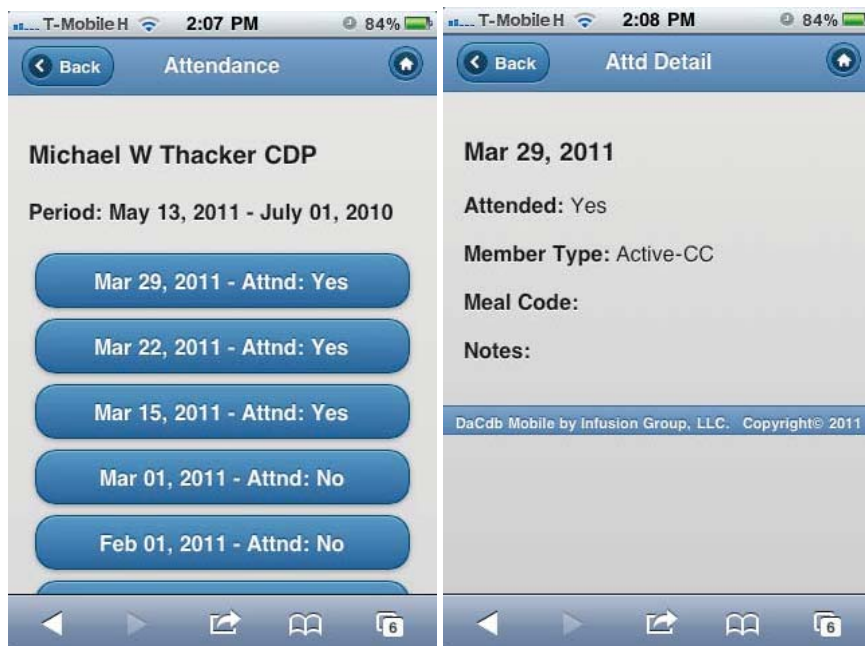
T-Mobile H 2:07 PM 84%

Back Attendance

Michael W Thacker CDP

Period: May 13, 2011 - July 01, 2010

Mar 29, 2011 - Attnd: Yes

Mar 22, 2011 - Attnd: Yes

Mar 15, 2011 - Attnd: Yes

Mar 01, 2011 - Attnd: No

Feb 01, 2011 - Attnd: No

6

T-Mobile H 2:08 PM 84%

Back Attd Detail

Mar 29, 2011

Attended: Yes

Member Type: Active-CC

Meal Code:

Notes:

DaCdb Mobile by Infusion Group, LLC. Copyright© 2011

6